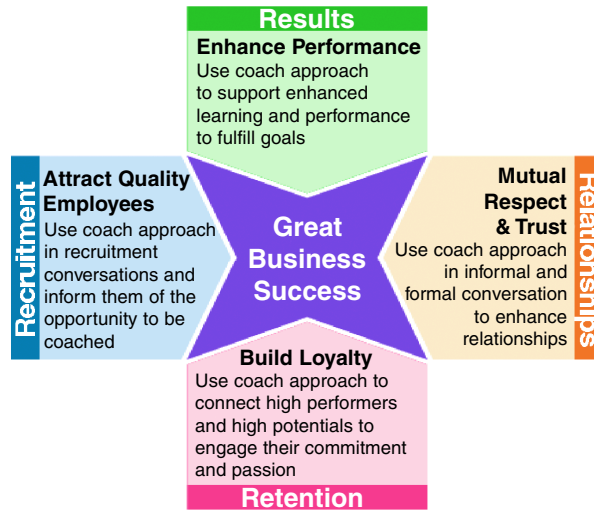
Results

Enhance Performance
Use coach approach to support enhanced learning and performance to fulfill goals

Recruitment

Attract Quality Employees
Use coach approach in recruitment conversations and inform them of the opportunity to be coached

Great Business Success

Relationships

Mutual Respect & Trust
Use coach approach in informal and formal conversation to enhance relationships

Build Loyalty
Use coach approach to connect high performers and high potentials to engage their commitment and passion

Retention